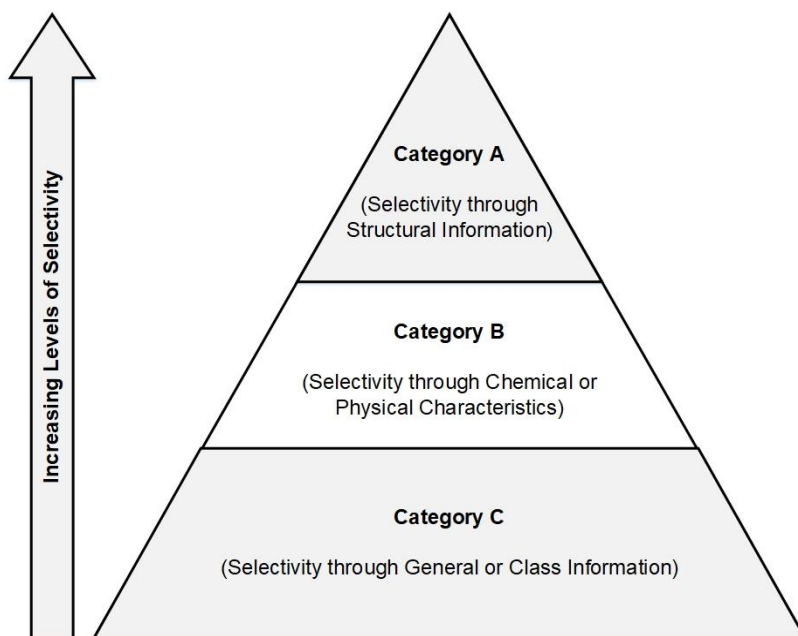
Increasing Levels of Selectivity

Category A

(Selectivity through Structural Information)

Category B

(Selectivity through Chemical or Physical Characteristics)

Category C

(Selectivity through General or Class Information)